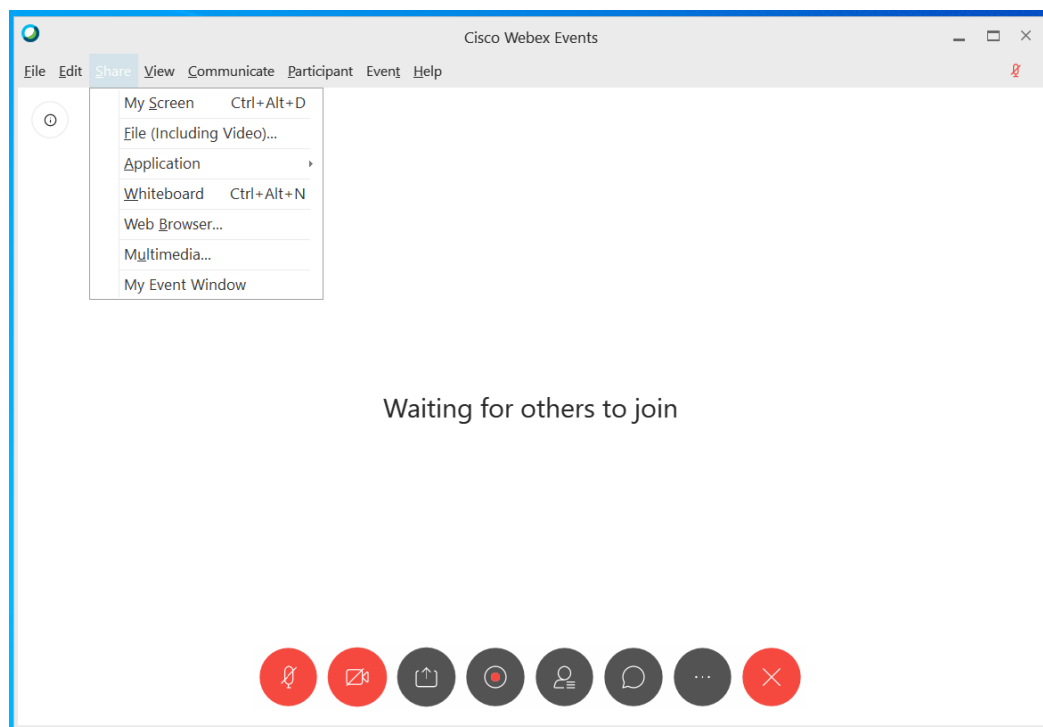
Cisco Webex Events

File Edit Share View Communicate Participant Event Help

My Screen Ctrl+Alt+D
File (Including Video)...
Application
Whiteboard Ctrl+Alt+N
Web Browser...
Multimedia...
My Event Window

Waiting for others to join